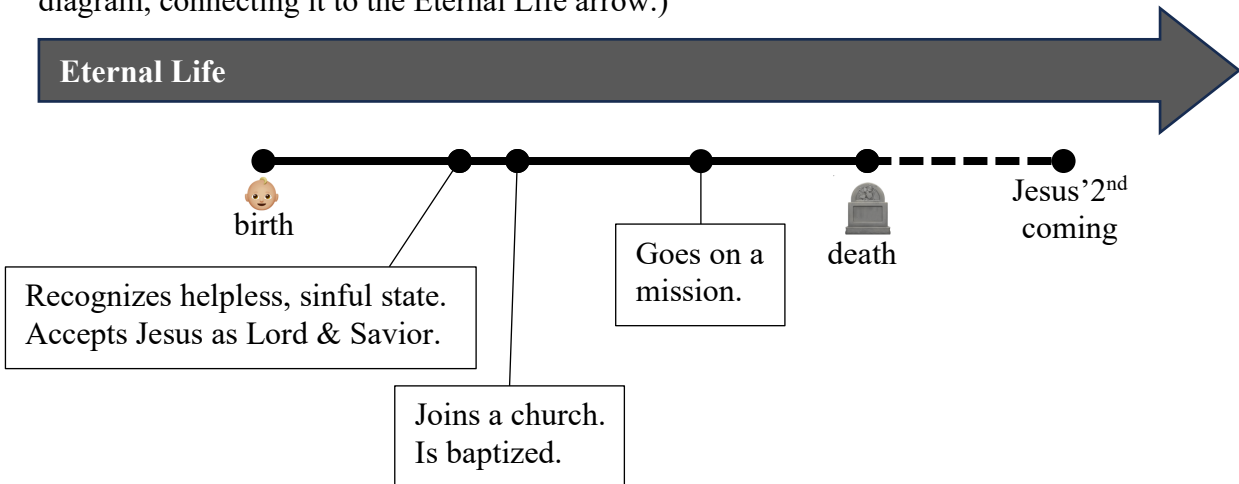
diagram, connecting it to the Eternal Life arrow.)

Eternal Life

birth

Jesus'$2^{nd}$ coming

death

Goes on a mission.

Recognizes helpless, sinful state. Accepts Jesus as Lord & Savior.

Joins a church. Is baptized.